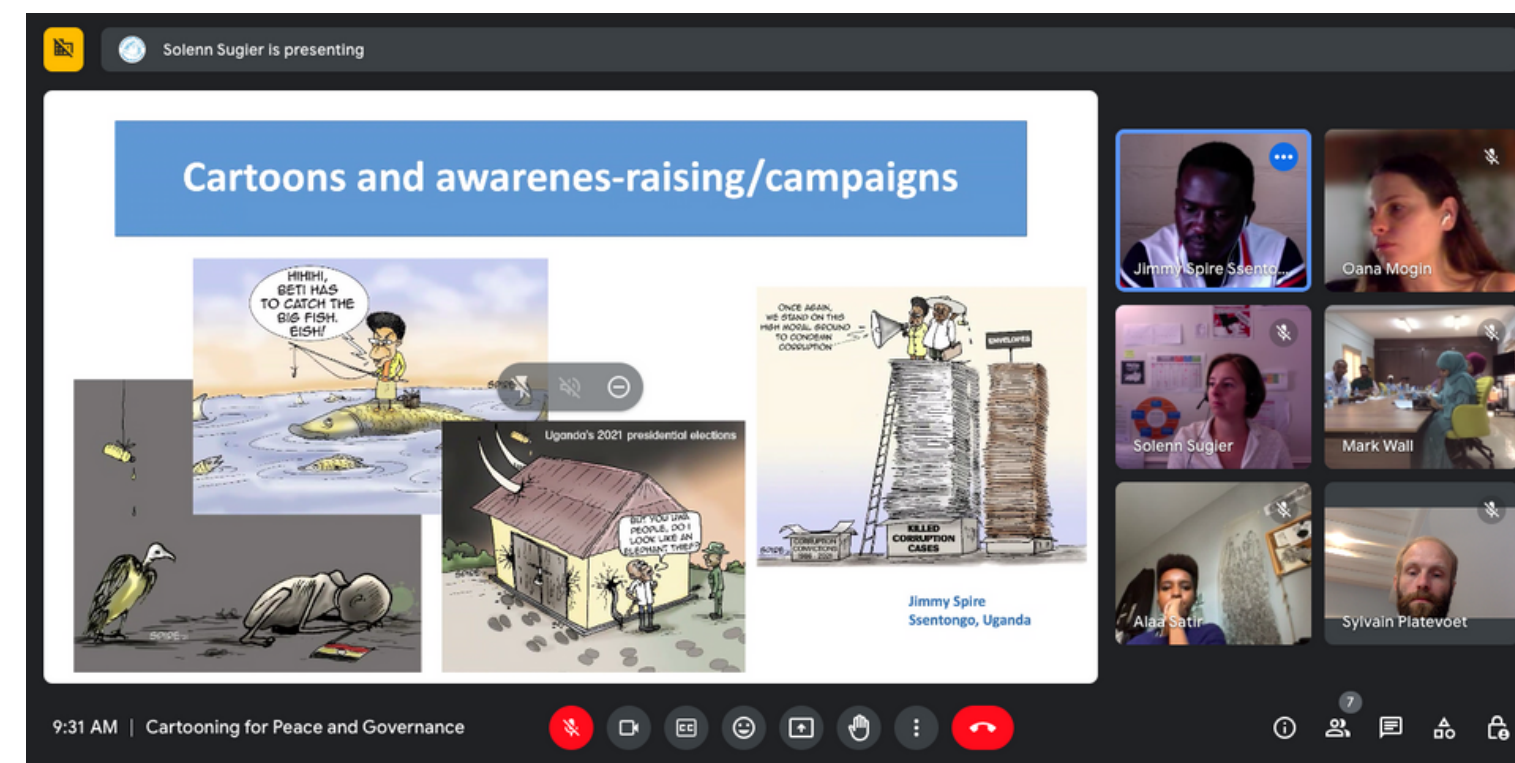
Solenn Sugier is presenting

Cartoons and awarenes-raising/campaigns

HIHIHI, BETI HAS TO CATCH THE BIG FISH. EISH!

SPIRE

Uganda's 2021 presidential elections

BUT YOU UGA PEOPLE, DO I LOOK LIKE AN ELEPHANT THIEF?

ONCE AGAIN, WE STAND ON THIS HIGH MORAL GROUND TO CONDEMN CORRUPTION

ENVELOPES

CORRUPTION CONVICTIONS 1986 - 2021

KILLED CORRUPTION CASES

SPIRE

Jimmy Spire Ssentongo, Uganda

Jimmy Spire Ssento...

Oana Mogin

Solenn Sugier

Mark Wall

Alaa Satir

Sylvain Platevoet

9:31 AM | Cartooning for Peace and Governance

7